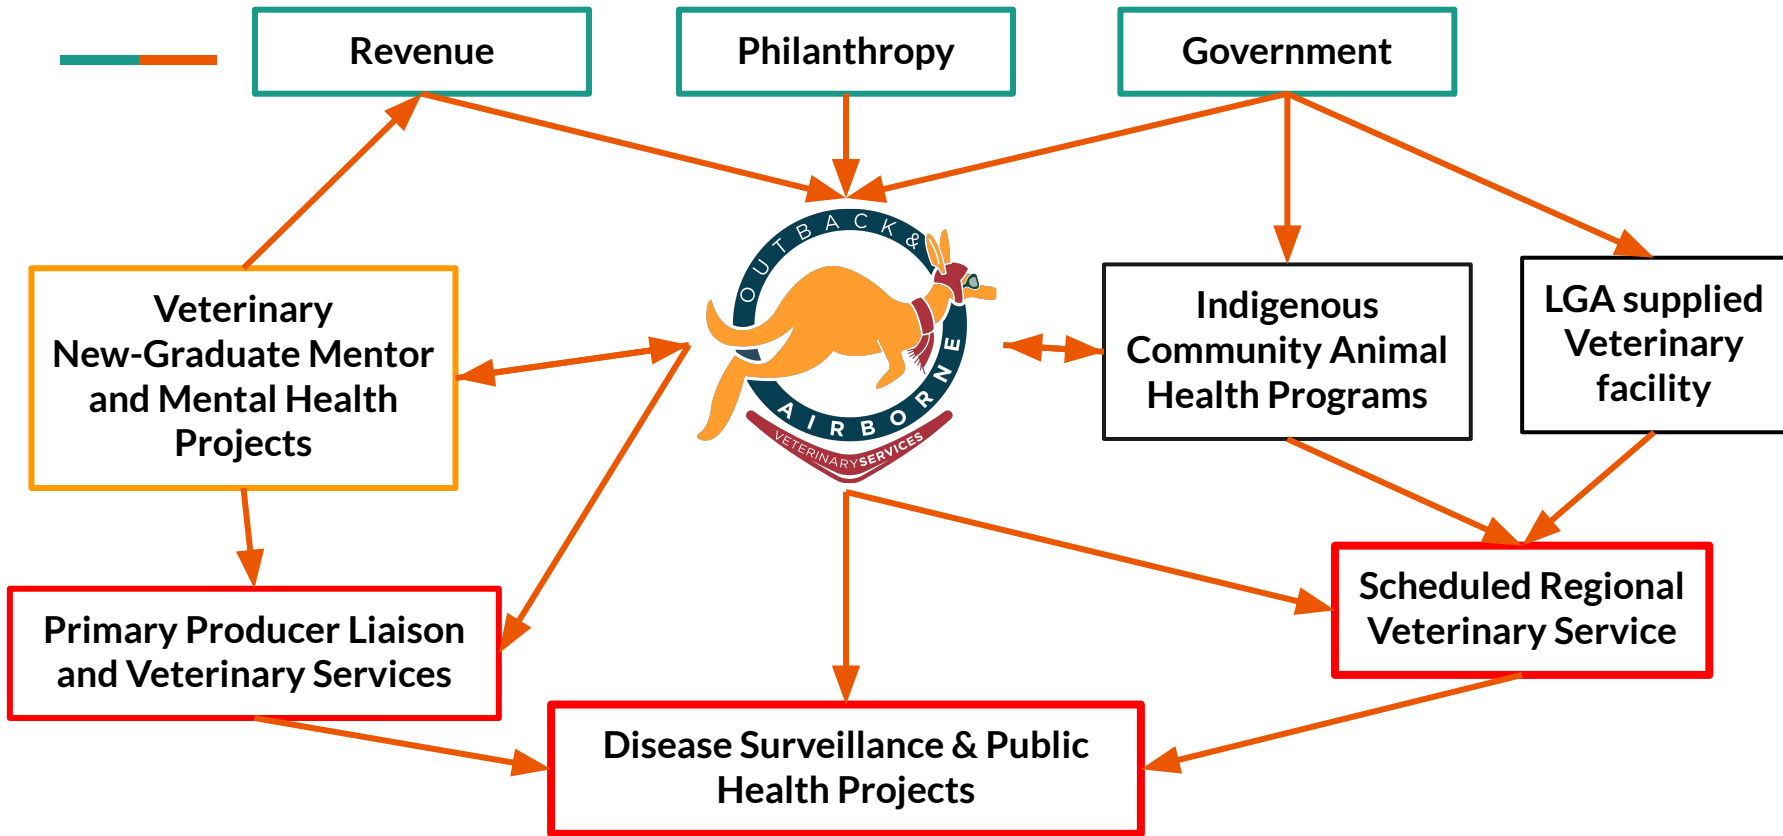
Revenue

Philanthropy

Government

OUTBACK & AIRBORNE VETERINARY SERVICES

Veterinary New-Graduate Mentor and Mental Health Projects

Indigenous Community Animal Health Programs

LGA supplied Veterinary facility

Primary Producer Liaison and Veterinary Services

Scheduled Regional Veterinary Service

Disease Surveillance & Public Health Projects